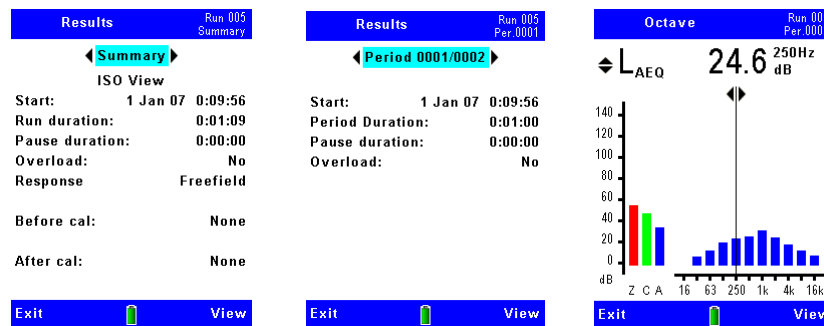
Results Run 005 Summary

Summary

ISO View

Start: 1 Jan 07 0:09:56
Run duration: 0:01:09
Pause duration: 0:00:00
Overload: No
Response Freefield

Before cal: None

After cal: None

Exit View

Results Run 005 Per.0001

Period 0001/0002

Start: 1 Jan 07 0:09:56
Period Duration: 0:01:00
Pause duration: 0:00:00
Overload: No

Exit View

Octave Run 00 Per.000

$L_{AEQ}$ 24.6 250Hz dB

140
120
100
80
60
40
20
0
dB

Z C A 16 63 250 1k 4k 16k

Exit Viev